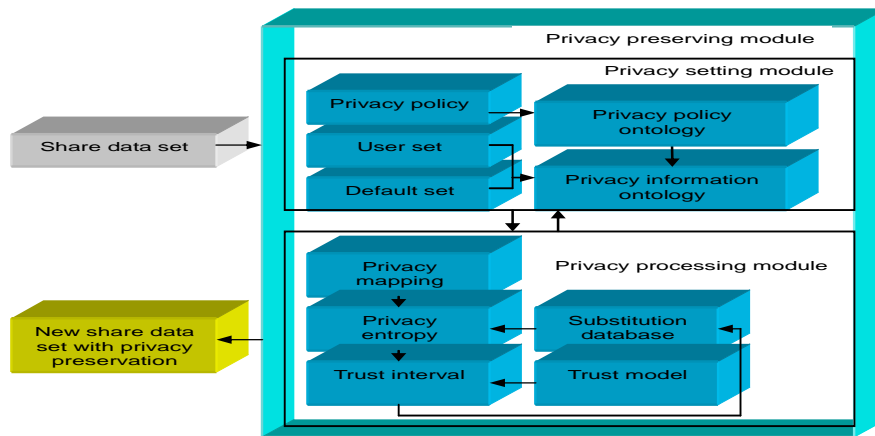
Privacy preserving module

Privacy setting module

Share data set

Privacy policy

User set

Default set

Privacy policy ontology

Privacy information ontology

Privacy processing module

Privacy mapping

Privacy entropy

Trust interval

Substitution database

Trust model

New share data set with privacy preservation